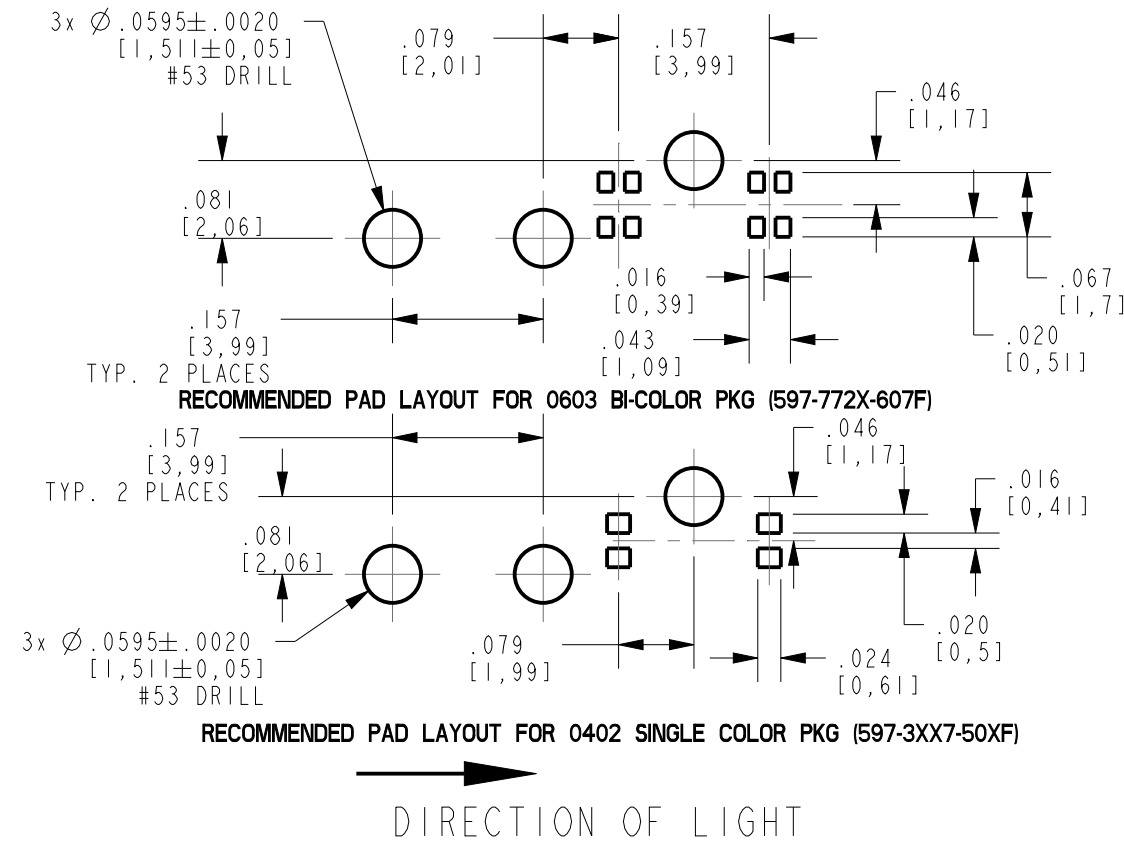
3x $\varnothing$ .0595$\pm$.0020
[1,511$\pm$0,05]
#53 DRILL

.079
[2,01]

.157
[3,99]

.046
[1,17]

.081
[2,06]

.016
[0,39]

.067
[1,7]

.157
[3,99]
TYP. 2 PLACES

.043
[1,09]

.020
[0,51]

RECOMMENDED PAD LAYOUT FOR 0603 BI-COLOR PKG (597-772X-607F)

.157
[3,99]
TYP. 2 PLACES

.046
[1,17]

.016
[0,41]

.081
[2,06]

.020
[0,5]

3x $\varnothing$ .0595$\pm$.0020
[1,511$\pm$0,05]
#53 DRILL

.079
[1,99]

.024
[0,61]

RECOMMENDED PAD LAYOUT FOR 0402 SINGLE COLOR PKG (597-3XX7-50XF)

DIRECTION OF LIGHT